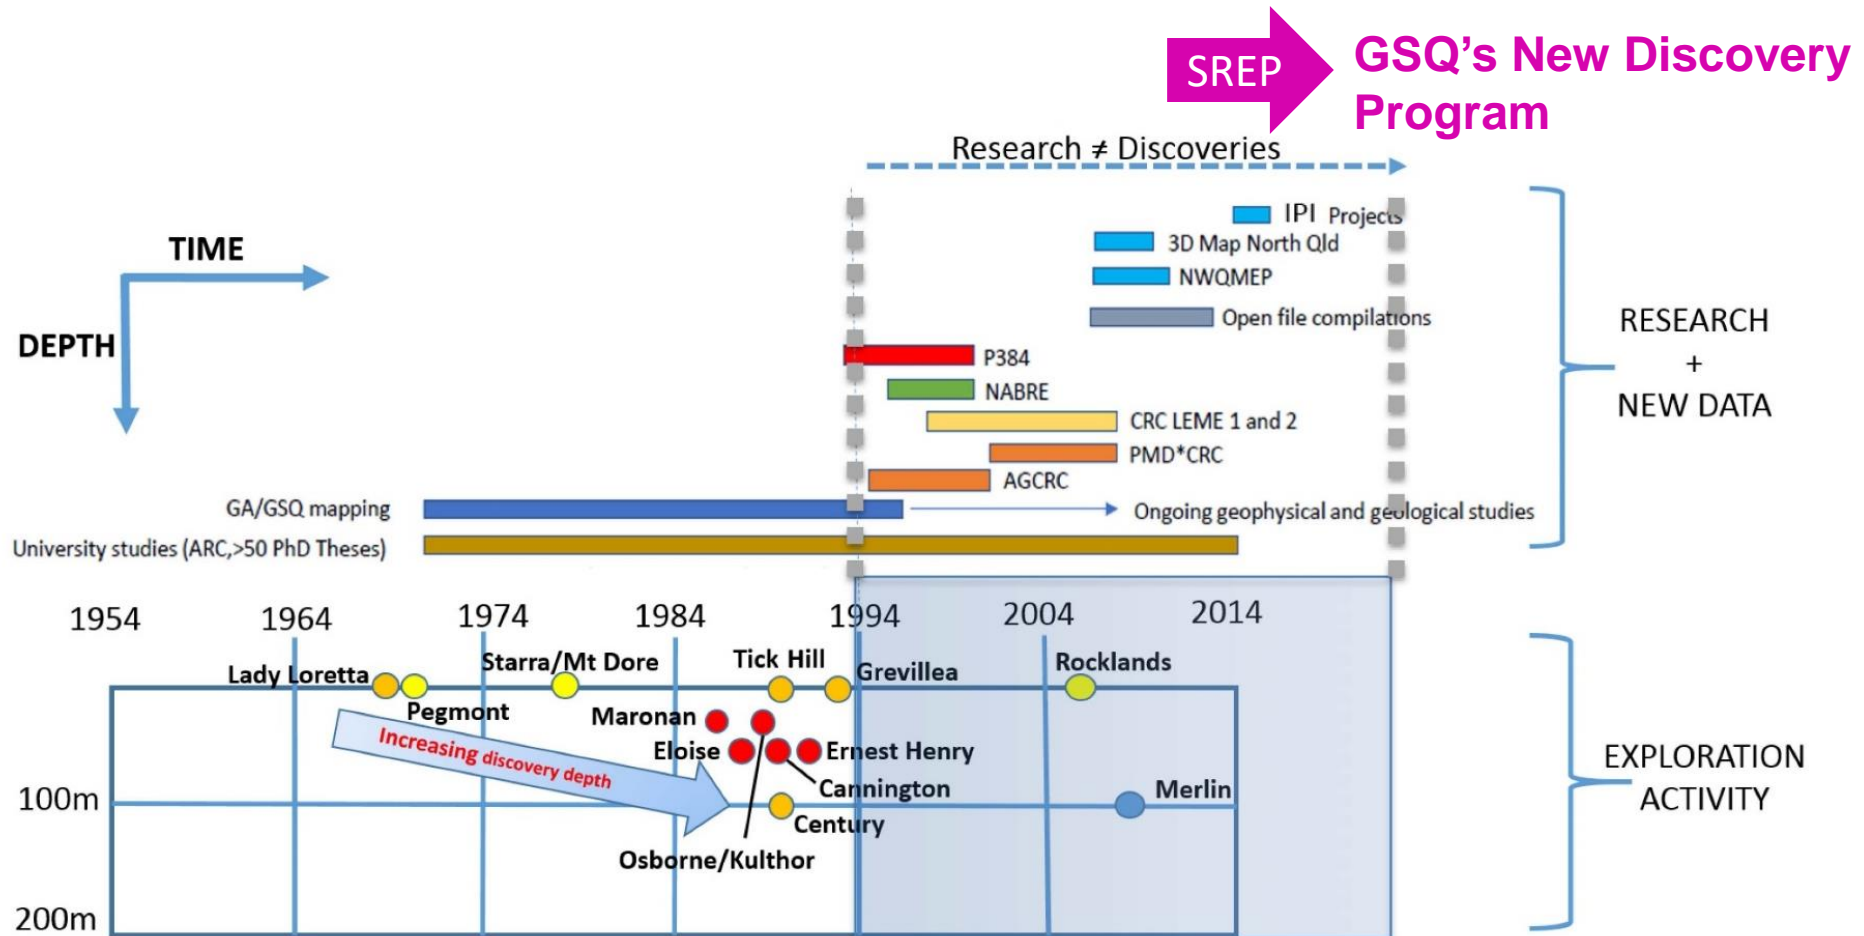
SREP

GSQ's New Discovery Program

Research ≠ Discoveries

TIME

DEPTH

IPI Projects

3D Map North Qld

NWQMEP

Open file compilations

P384

NABRE

CRC LEME 1 and 2

PMD*CRC

AGCRC

GA/GSQ mapping

Ongoing geophysical and geological studies

University studies (ARC,>50 PhD Theses)

RESEARCH + NEW DATA

1954 1964 1974 1984 1994 2004 2014

Lady Loretta

Starra/Mt Dore

Tick Hill

Grevillea

Rocklands

Pegmont

Maronan

Increasing discovery depth

Eloise

Ernest Henry

Cannington

100m

Merlin

Century

Osborne/Kulthor

200m

EXPLORATION ACTIVITY